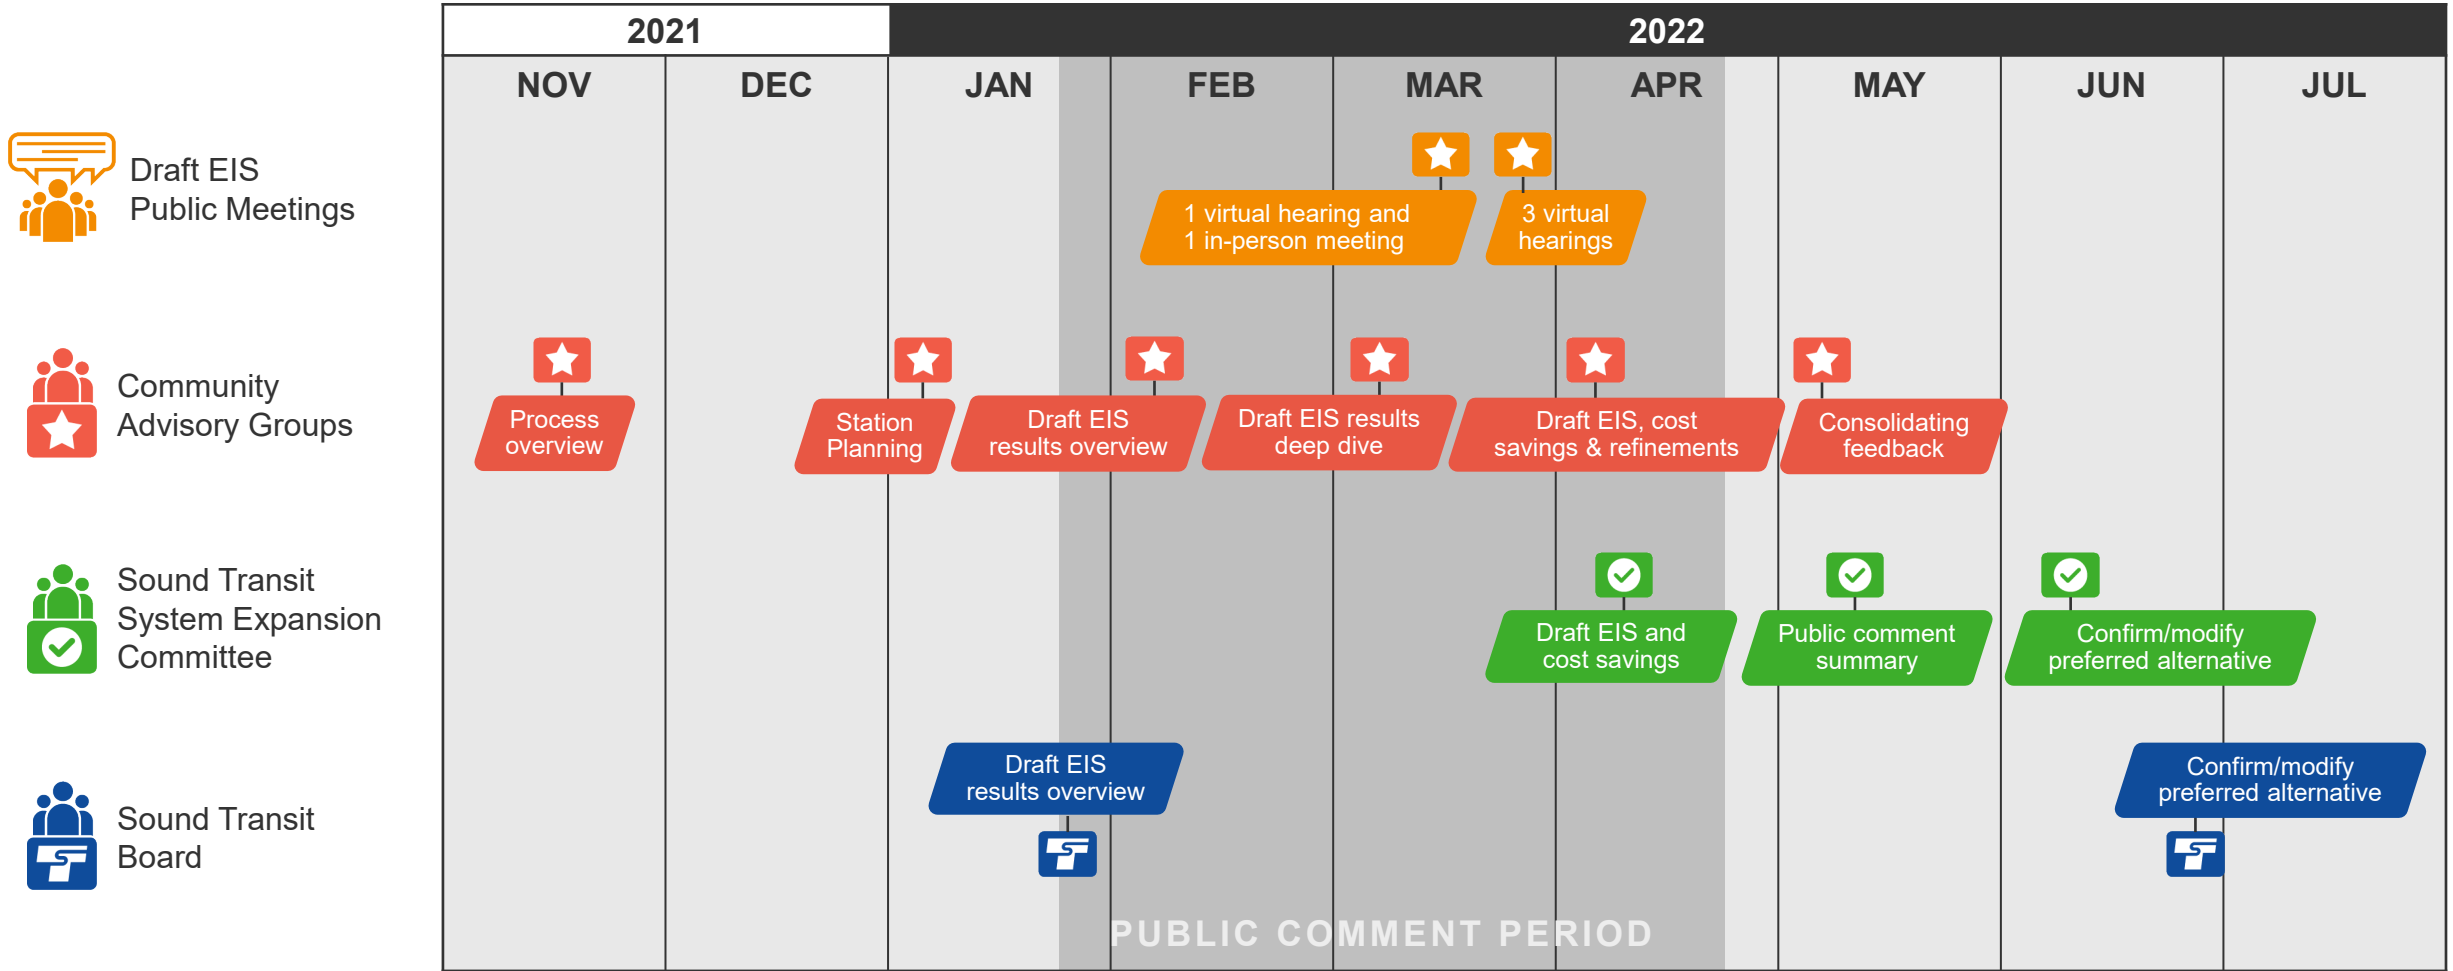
Draft EIS Public Meetings

Community Advisory Groups

Sound Transit System Expansion Committee

Sound Transit Board

| 2021 | | 2022 | | | | | | |
|---|---|---|---|---|---|---|---|---|
| NOV | DEC | JAN | FEB | MAR | APR | MAY | JUN | JUL |

1 virtual hearing and 1 in-person meeting

3 virtual hearings

Process overview

Station Planning

Draft EIS results overview

Draft EIS results deep dive

Draft EIS, cost savings & refinements

Consolidating feedback

Draft EIS and cost savings

Public comment summary

Confirm/modify preferred alternative

Draft EIS results overview

Confirm/modify preferred alternative

PUBLIC COMMENT PERIOD